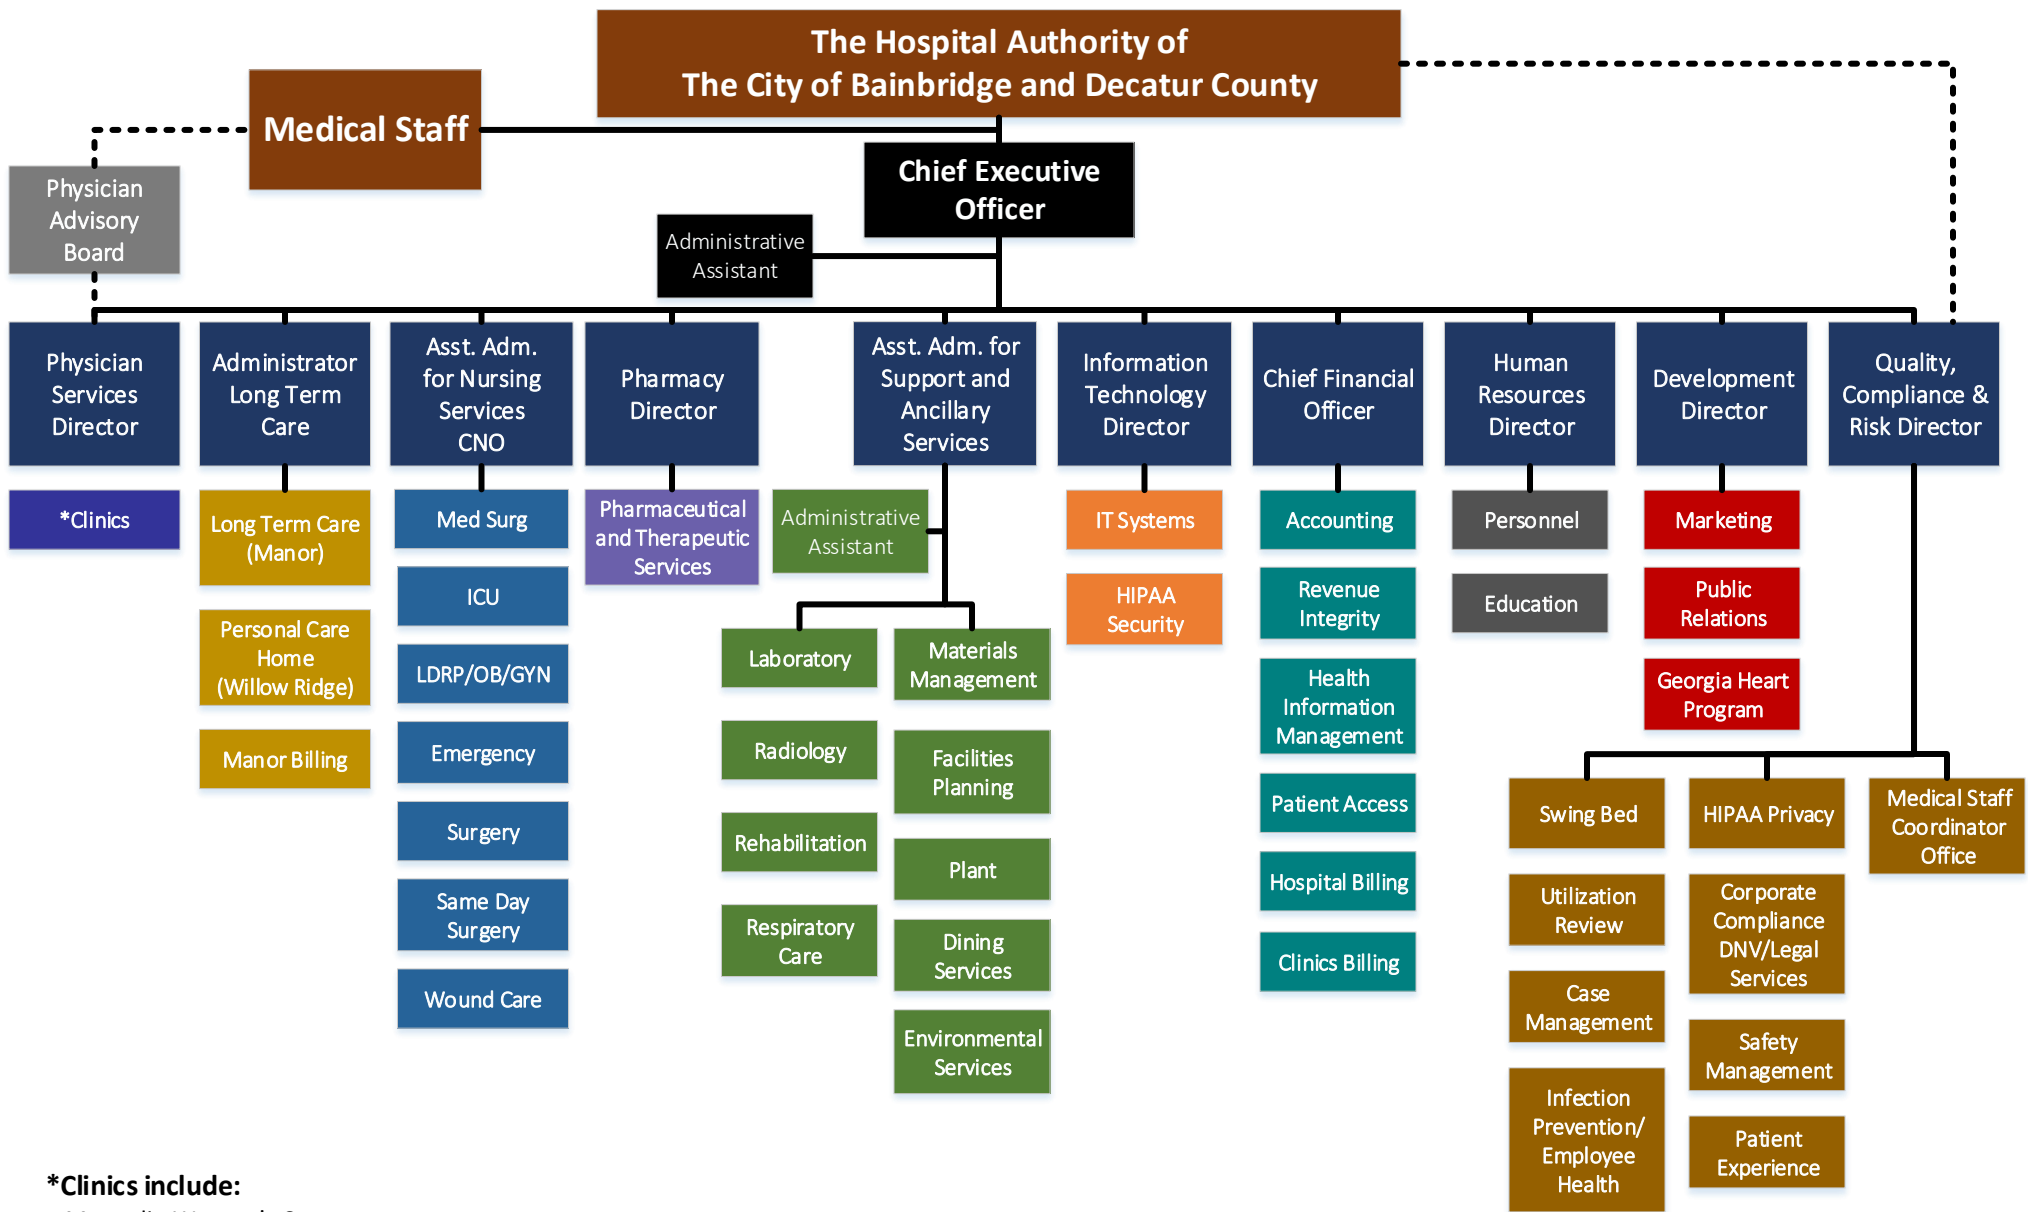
The Hospital Authority of
The City of Bainbridge and Decatur County

Medical Staff

Physician Advisory Board

Chief Executive Officer

Administrative Assistant

Physician Services Director

*Clinics

Administrator Long Term Care

Long Term Care (Manor)

Personal Care Home (Willow Ridge)

Manor Billing

Asst. Adm. for Nursing Services CNO

Med Surg

ICU

LDRP/OB/GYN

Emergency

Surgery

Same Day Surgery

Wound Care

Pharmacy Director

Pharmaceutical and Therapeutic Services

Asst. Adm. for Support and Ancillary Services

Administrative Assistant

Laboratory

Radiology

Rehabilitation

Respiratory Care

Materials Management

Facilities Planning

Plant

Dining Services

Environmental Services

Information Technology Director

IT Systems

HIPAA Security

Chief Financial Officer

Accounting

Revenue Integrity

Health Information Management

Patient Access

Hospital Billing

Clinics Billing

Human Resources Director

Personnel

Education

Development Director

Marketing

Public Relations

Georgia Heart Program

Quality, Compliance & Risk Director

Swing Bed

Utilization Review

Case Management

Infection Prevention/ Employee Health

HIPAA Privacy

Corporate Compliance DNV/Legal Services

Safety Management

Patient Experience

Medical Staff Coordinator Office

*Clinics include: